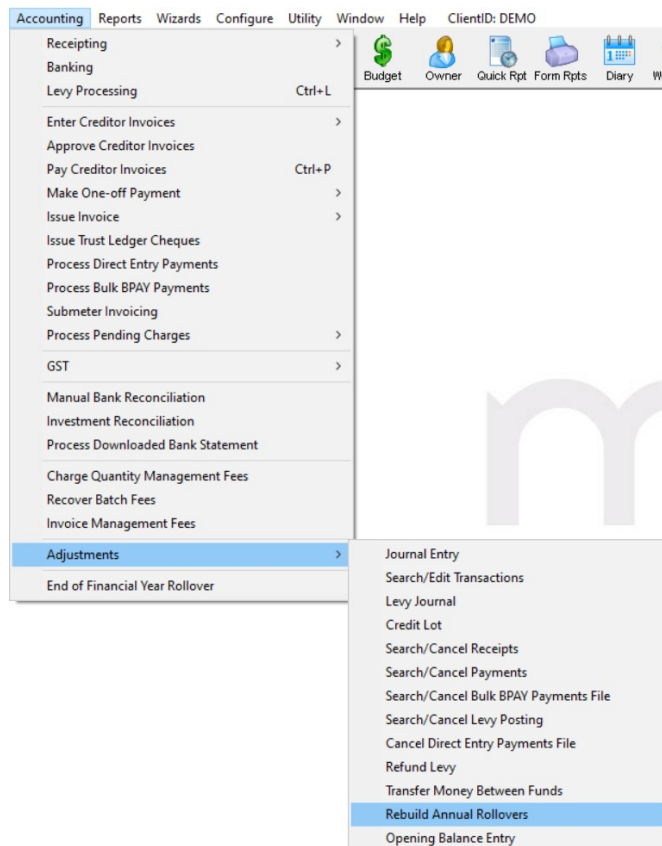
Accounting Reports Wizards Configure Utility Window Help ClientID: DEMO

Budget Owner Quick Rpt Form Rpts Diary W

Receipting >
Banking
Levy Processing Ctrl+L

Enter Creditor Invoices >
Approve Creditor Invoices
Pay Creditor Invoices Ctrl+P
Make One-off Payment >
Issue Invoice >
Issue Trust Ledger Cheques
Process Direct Entry Payments
Process Bulk BPAY Payments
Submeter Invoicing
Process Pending Charges >

GST >

Manual Bank Reconciliation
Investment Reconciliation
Process Downloaded Bank Statement

Charge Quantity Management Fees
Recover Batch Fees
Invoice Management Fees

Adjustments >

End of Financial Year Rollover

Journal Entry
Search/Edit Transactions
Levy Journal
Credit Lot
Search/Cancel Receipts
Search/Cancel Payments
Search/Cancel Bulk BPAY Payments File
Search/Cancel Levy Posting
Cancel Direct Entry Payments File
Refund Levy
Transfer Money Between Funds
Rebuild Annual Rollovers
Opening Balance Entry